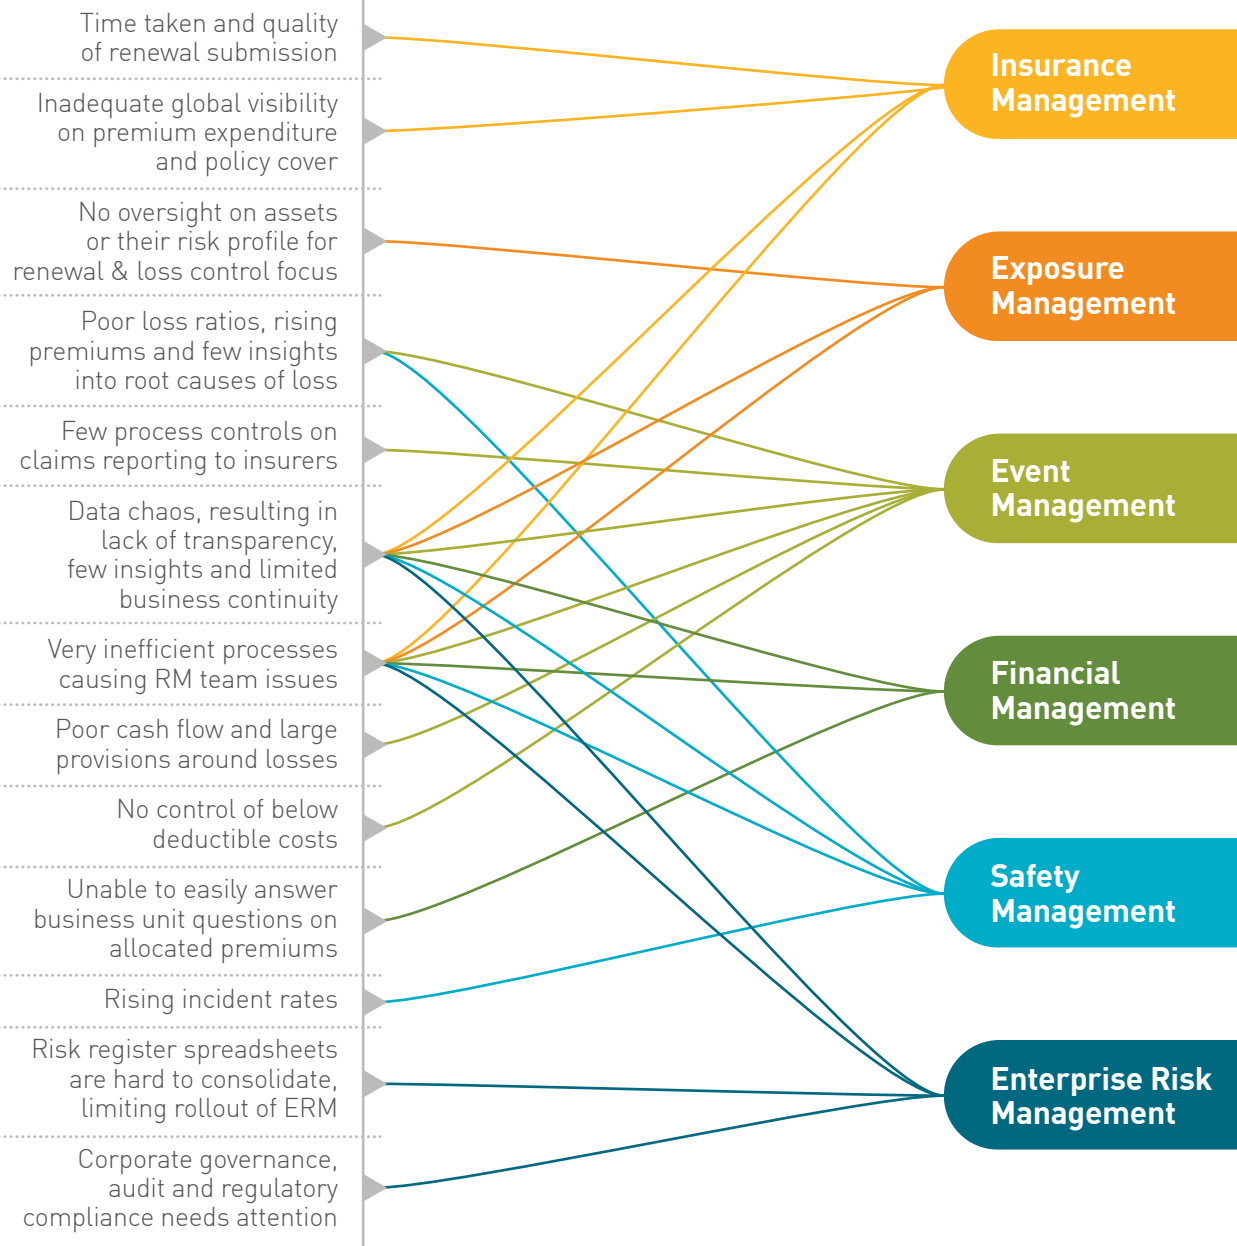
Time taken and quality of renewal submission

Inadequate global visibility on premium expenditure and policy cover

No oversight on assets or their risk profile for renewal & loss control focus

Poor loss ratios, rising premiums and few insights into root causes of loss

Few process controls on claims reporting to insurers

Data chaos, resulting in lack of transparency, few insights and limited business continuity

Very inefficient processes causing RM team issues

Poor cash flow and large provisions around losses

No control of below deductible costs

Unable to easily answer business unit questions on allocated premiums

Rising incident rates

Risk register spreadsheets are hard to consolidate, limiting rollout of ERM

Corporate governance, audit and regulatory compliance needs attention

Insurance Management

Exposure Management

Event Management

Financial Management

Safety Management

Enterprise Risk Management